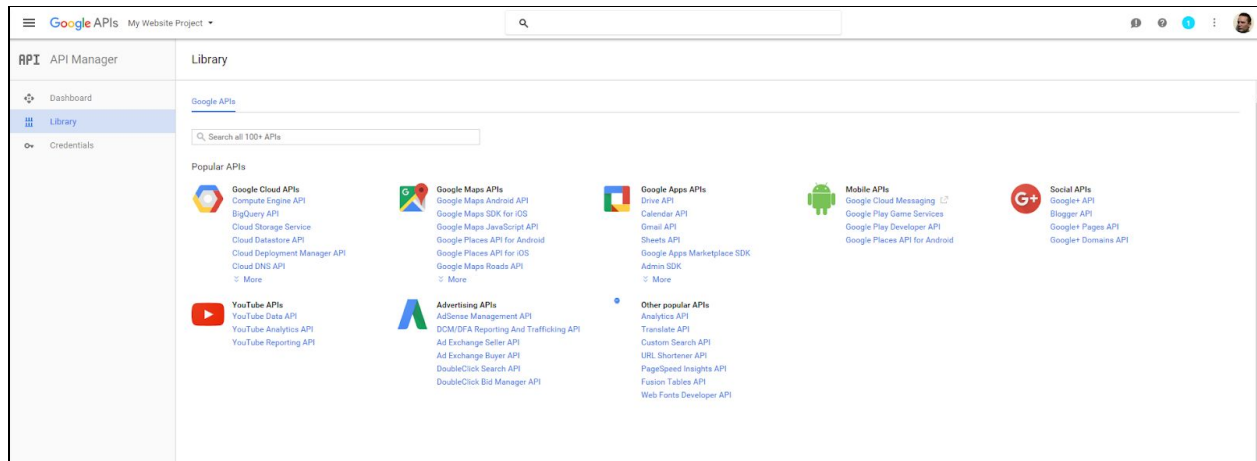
Google APIs My Website Project ▾

API API Manager

Dashboard
Library
Credentials

Library

Google APIs

Search all 100+ APIs

Popular APIs

Google Cloud APIs
Compute Engine API
BigQuery API
Cloud Storage Service
Cloud Datastore API
Cloud Deployment Manager API
Cloud DNS API
More

Google Maps APIs
Google Maps Android API
Google Maps SDK for iOS
Google Maps JavaScript API
Google Places API for Android
Google Places API for iOS
Google Maps Roads API
More

Google Apps APIs
Drive API
Calendar API
Gmail API
Sheets API
Google Apps Marketplace SDK
Admin SDK
More

Mobile APIs
Google Cloud Messaging
Google Play Game Services
Google Play Developer API
Google Places API for Android

Social APIs
Google+ API
Blogger API
Google+ Pages API
Google+ Domains API

YouTube APIs
YouTube Data API
YouTube Analytics API
YouTube Reporting API

Advertising APIs
AdSense Management API
DCM/DFA Reporting And Trafficking API
Ad Exchange Seller API
Ad Exchange Buyer API
DoubleClick Search API
DoubleClick Bid Manager API

Other popular APIs
Analytics API
Translate API
Custom Search API
URL Shortener API
PageSpeed Insights API
Fusion Tables API
Web Fonts Developer API